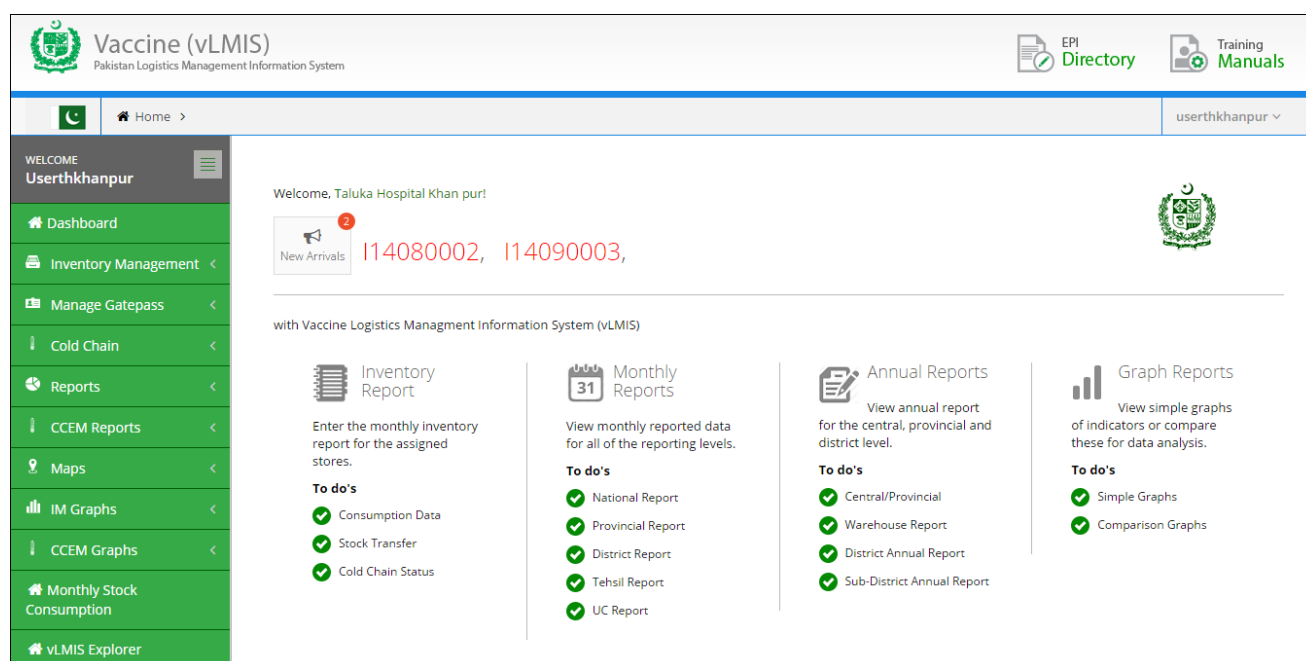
Vaccine (vLMIS)
Pakistan Logistics Management Information System

EPI Directory

Training Manuals

Home >

userthkhanpur

WELCOME
Userthkhanpur

Dashboard
Inventory Management
Manage Gatepass
Cold Chain
Reports
CCEM Reports
Maps
IM Graphs
CCEM Graphs
Monthly Stock Consumption
vLMIS Explorer

Welcome, Taluka Hospital Khan pur!

2
New Arrivals
I14080002, I14090003,

with Vaccine Logistics Managment Information System (vLMIS)

Inventory Report
Enter the monthly inventory report for the assigned stores.
To do's
Consumption Data
Stock Transfer
Cold Chain Status

31
Monthly Reports
View monthly reported data for all of the reporting levels.
To do's
National Report
Provincial Report
District Report
Tehsil Report
UC Report

Annual Reports
View annual report for the central, provincial and district level.
To do's
Central/Provincial
Warehouse Report
District Annual Report
Sub-District Annual Report

Graph Reports
View simple graphs of indicators or compare these for data analysis.
To do's
Simple Graphs
Comparison Graphs